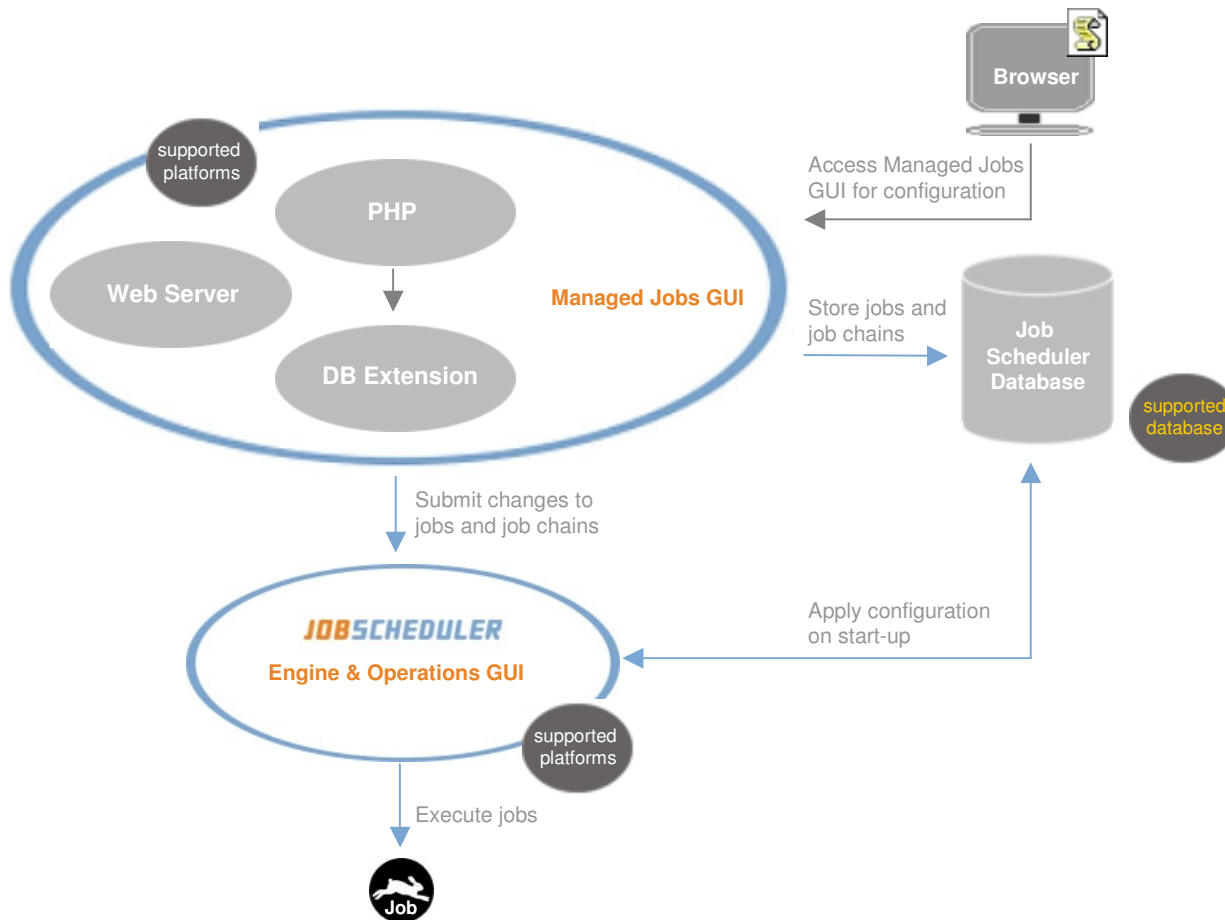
Browser

Access Managed Jobs GUI for configuration

supported platforms

PHP

Web Server

DB Extension

Managed Jobs GUI

Store jobs and job chains

Job Scheduler Database

supported database

Submit changes to jobs and job chains

JOBSCHEDULER

Engine & Operations GUI

Apply configuration on start-up

supported platforms

Execute jobs

Job